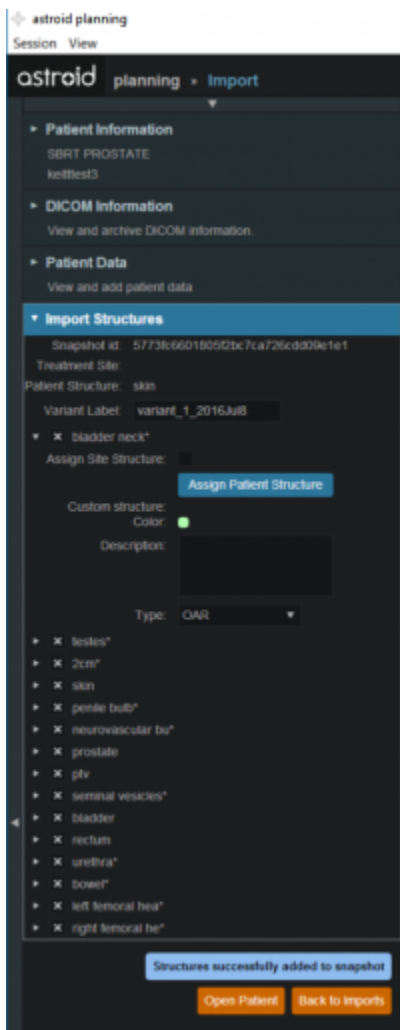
astroid planning
Session View
astroid planning » Import

▸ Patient Information
SBRT PROSTATE
keittest3

▸ DICOM Information
View and archive DICOM information.

▸ Patient Data
View and add patient data

▾ Import Structures
Snapshot id: 5773fc6601805f2bc7ca726cdd09e1e1
Treatment Site:
Patient Structure: skin
Variant Label: variant_1_2016Jul8

▾ ✕ bladder neck*
Assign Site Structure:
Assign Patient Structure
Custom structure:
Color:
Description:
Type: OAR

▸ ✕ testes*
▸ ✕ 2cm*
▸ ✕ skin
▸ ✕ penile bulb*
▸ ✕ neurovascular bu*
▸ ✕ prostate
▸ ✕ ptv
▸ ✕ seminal vesicles*
▸ ✕ bladder
▸ ✕ rectum
▸ ✕ urethra*
▸ ✕ bowel*
▸ ✕ left femoral hea*
▸ ✕ right femoral he*

Structures successfully added to snapshot
Open Patient
Back to imports